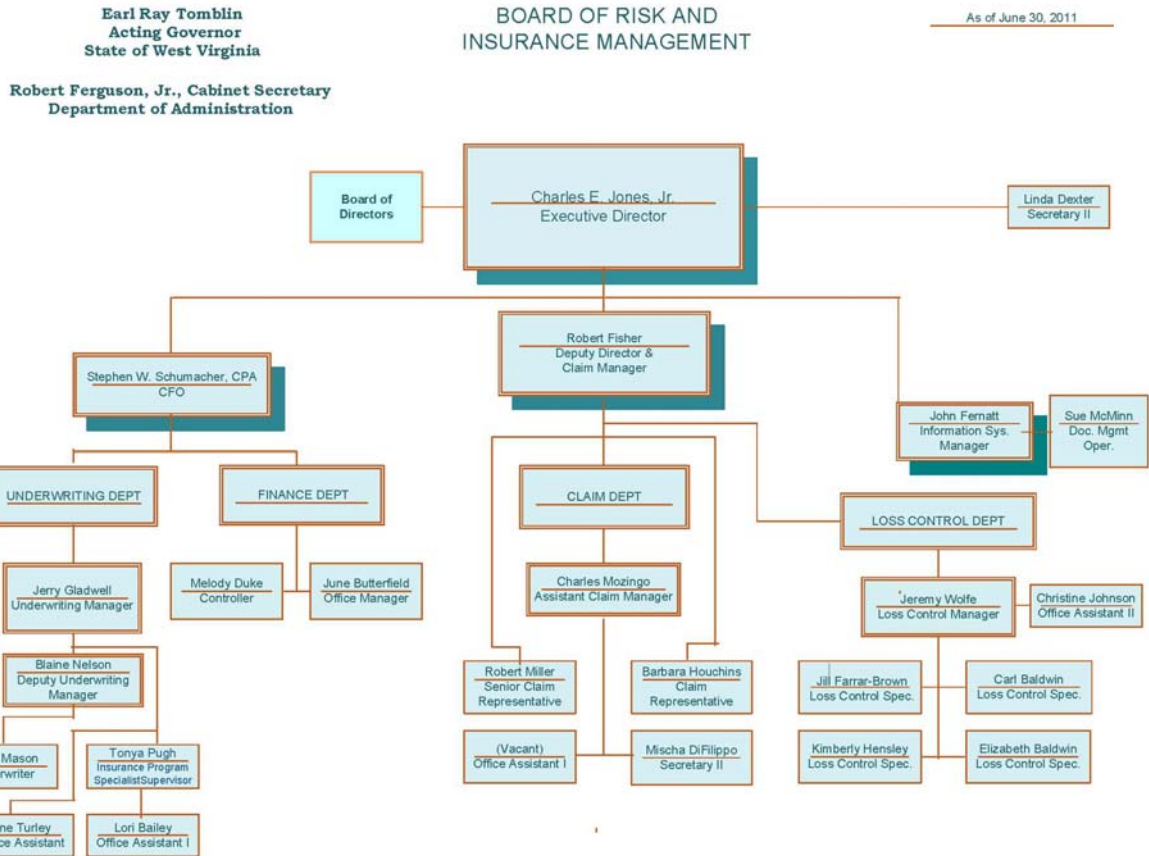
Earl Ray Tomblin
Acting Governor
State of West Virginia

Robert Ferguson, Jr., Cabinet Secretary
Department of Administration

BOARD OF RISK AND INSURANCE MANAGEMENT

As of June 30, 2011

Board of Directors

Charles E. Jones, Jr.
Executive Director

Linda Dexter
Secretary II

Robert Fisher
Deputy Director & Claim Manager

Stephen W. Schumacher, CPA
CFO

John Fernatt
Information Sys. Manager

Sue McMinn
Doc. Mgmt Oper.

UNDERWRITING DEPT

FINANCE DEPT

CLAIM DEPT

LOSS CONTROL DEPT

Jerry Gladwell
Underwriting Manager

Melody Duke
Controller

June Butterfield
Office Manager

Charles Mozingo
Assistant Claim Manager

Jeremy Wolfe
Loss Control Manager

Christine Johnson
Office Assistant II

Blaine Nelson
Deputy Underwriting Manager

Robert Miller
Senior Claim Representative

Barbara Houchins
Claim Representative

Jill Farrar-Brown
Loss Control Spec.

Carl Baldwin
Loss Control Spec.

Mason
rwriter

Tonya Pugh
Insurance Program SpecialistSupervisor

(Vacant)
Office Assistant I

Mischa DiFilippo
Secretary II

Kimberly Hensley
Loss Control Spec.

Elizabeth Baldwin
Loss Control Spec.

ne Turley
ce Assistant

Lori Bailey
Office Assistant I